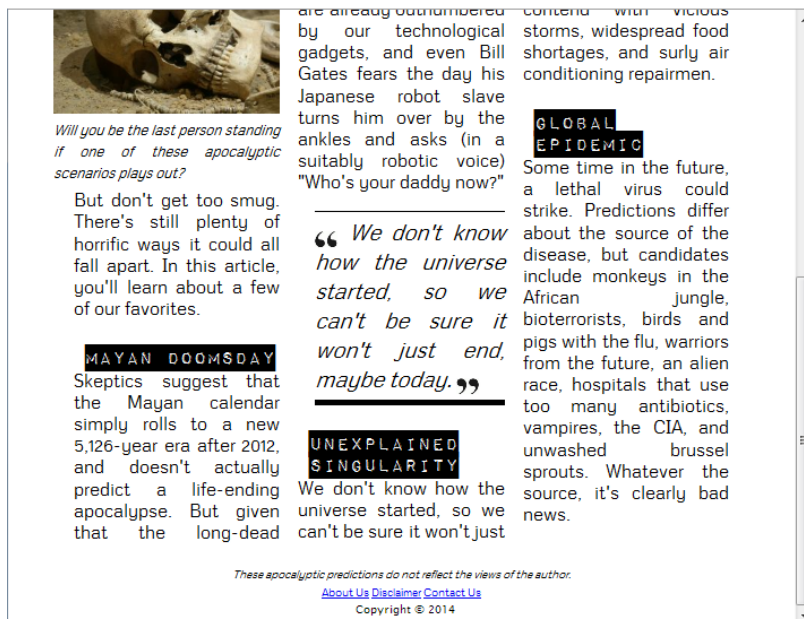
Will you be the last person standing if one of these apocalyptic scenarios plays out?

But don't get too smug. There's still plenty of horrific ways it could all fall apart. In this article, you'll learn about a few of our favorites.

MAYAN DOOMSDAY

Skeptics suggest that the Mayan calendar simply rolls to a new 5,126-year era after 2012, and doesn't actually predict a life-ending apocalypse. But given that the long-dead

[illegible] by our technological gadgets, and even Bill Gates fears the day his Japanese robot slave turns him over by the ankles and asks (in a suitably robotic voice) "Who's your daddy now?"

“We don't know how the universe started, so we can't be sure it won't just end, maybe today.”

UNEXPLAINED SINGULARITY

We don't know how the universe started, so we can't be sure it won't just

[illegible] storms, widespread food shortages, and surly air conditioning repairmen.

GLOBAL EPIDEMIC

Some time in the future, a lethal virus could strike. Predictions differ about the source of the disease, but candidates include monkeys in the African jungle, bioterrorists, birds and pigs with the flu, warriors from the future, an alien race, hospitals that use too many antibiotics, vampires, the CIA, and unwashed brussel sprouts. Whatever the source, it's clearly bad news.

These apocalyptic predictions do not reflect the views of the author.

About Us Disclaimer Contact Us

Copyright © 2014